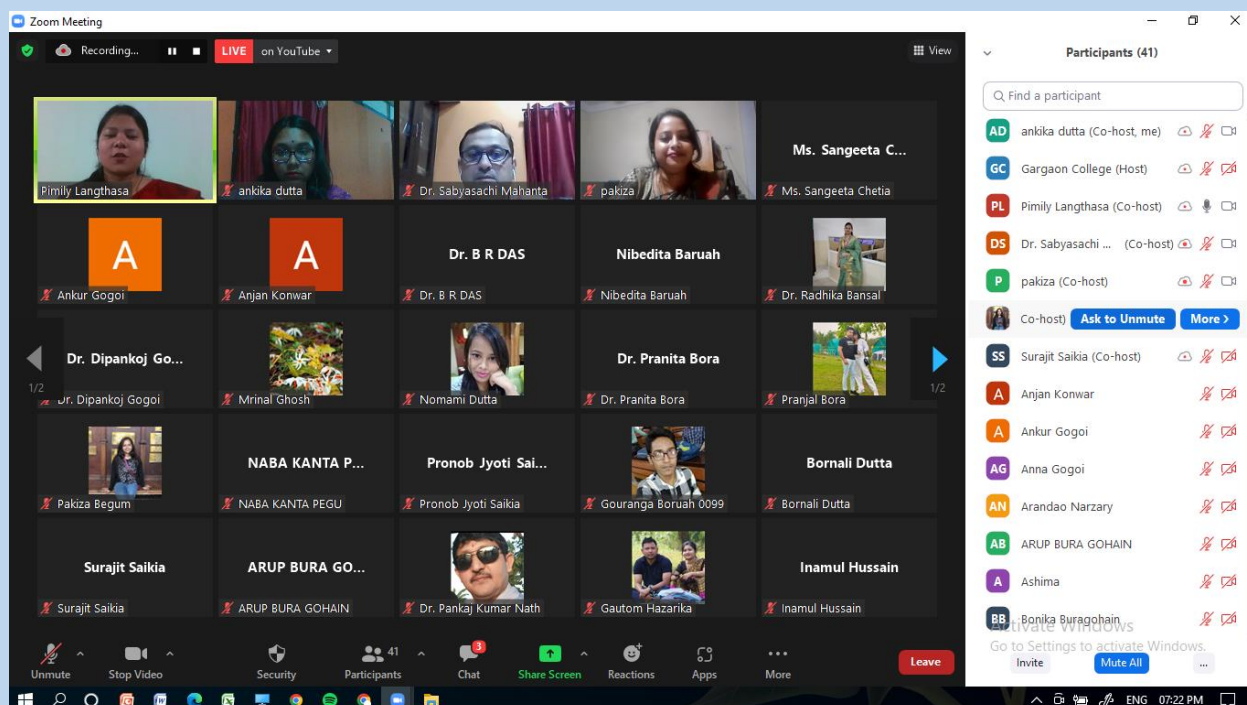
Zoom Meeting

Recording... LIVE on YouTube View

Pimily Langthasa
ankika dutta
Dr. Sabyasachi Mahanta
pakiza
Ms. Sangeeta C...
Ms. Sangeeta Chetia

A
Ankur Gogoi
A
Anjan Konwar
Dr. B R DAS
Dr. B R DAS
Nibedita Baruah
Nibedita Baruah
Dr. Radhika Bansal

Dr. Dipankoj Go...
Dr. Dipankoj Gogoi
Mrinal Ghosh
Nomami Dutta
Dr. Pranita Bora
Dr. Pranita Bora
Pranjal Bora

1/2 1/2

Pakiza Begum
NABA KANTA P...
NABA KANTA PEGU
Pronob Jyoti Sai...
Pronob Jyoti Saikia
Gouranga Boruah 0099
Bornali Dutta
Bornali Dutta

Surajit Saikia
Surajit Saikia
ARUP BURA GO...
ARUP BURA GOHAIN
Dr. Pankaj Kumar Nath
Gautom Hazarika
Inamul Hussain
Inamul Hussain

Unmute Stop Video Security Participants 41 Chat 3 Share Screen Reactions Apps More Leave

Participants (41)
Find a participant
AD ankika dutta (Co-host, me)
GC Gargaon College (Host)
PL Pimily Langthasa (Co-host)
DS Dr. Sabyasachi ... (Co-host)
P pakiza (Co-host)
Co-host) Ask to Unmute More
SS Surajit Saikia (Co-host)
A Anjan Konwar
A Ankur Gogoi
AG Anna Gogoi
AN Arandao Narzary
AB ARUP BURA GOHAIN
A Ashima
BB Bonika Buragohain
Activate Windows
Go to Settings to activate Windows.
Invite Mute All ...

ENG 07:22 PM